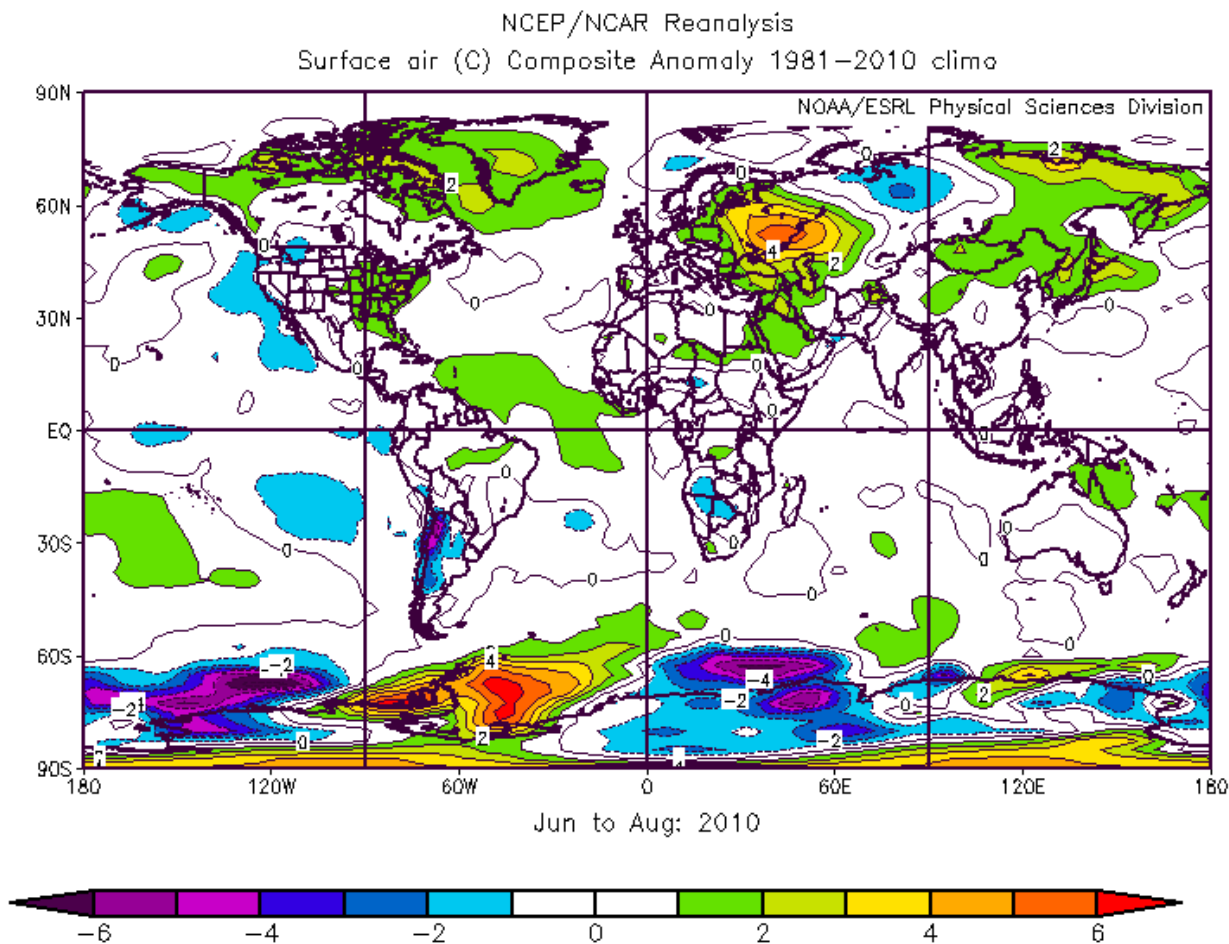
NCEP/NCAR Reanalysis
Surface air (C) Composite Anomaly 1981-2010 climo

NOAA/ESRL Physical Sciences Division

90N
60N
30N
EQ
30S
60S
90S

180
120W
60W
0
60E
120E
180

2
0
2
4
2
0
0
0
0
0
0
0
0
0
0
0
0
0
0
0
0
0
0
-2
-2
4
2
0
-4
-2
-2
0
2
0
0

Jun to Aug: 2010

-6
-4
-2
0
2
4
6